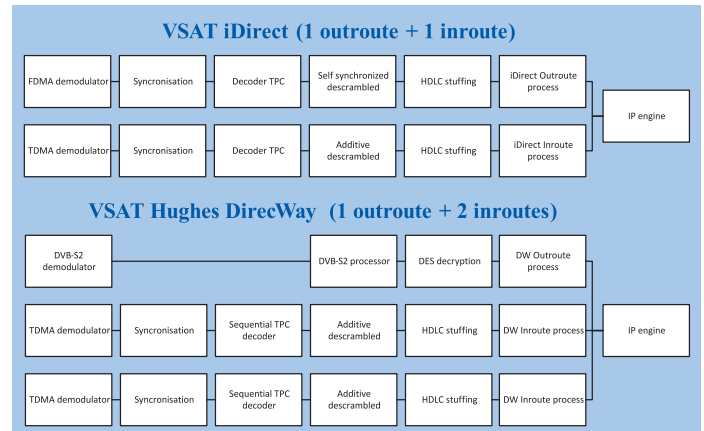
VSAT iDirect (1 outroute + 1 inroute)

FDMA demodulator

Syncronisation

Decoder TPC

Self synchronized descrambled

HDLC stuffing

iDirect Outroute process

TDMA demodulator

Syncronisation

Decoder TPC

Additive descrambled

HDLC stuffing

iDirect Inroute process

IP engine

VSAT Hughes DirecWay (1 outroute + 2 inroutes)

DVB-S2 demodulator

DVB-S2 processor

DES decryption

DW Outroute process

TDMA demodulator

Syncronisation

Sequential TPC decoder

Additive descrambled

HDLC stuffing

DW Inroute process

IP engine

TDMA demodulator

Syncronisation

Sequential TPC decoder

Additive descrambled

HDLC stuffing

DW Inroute process